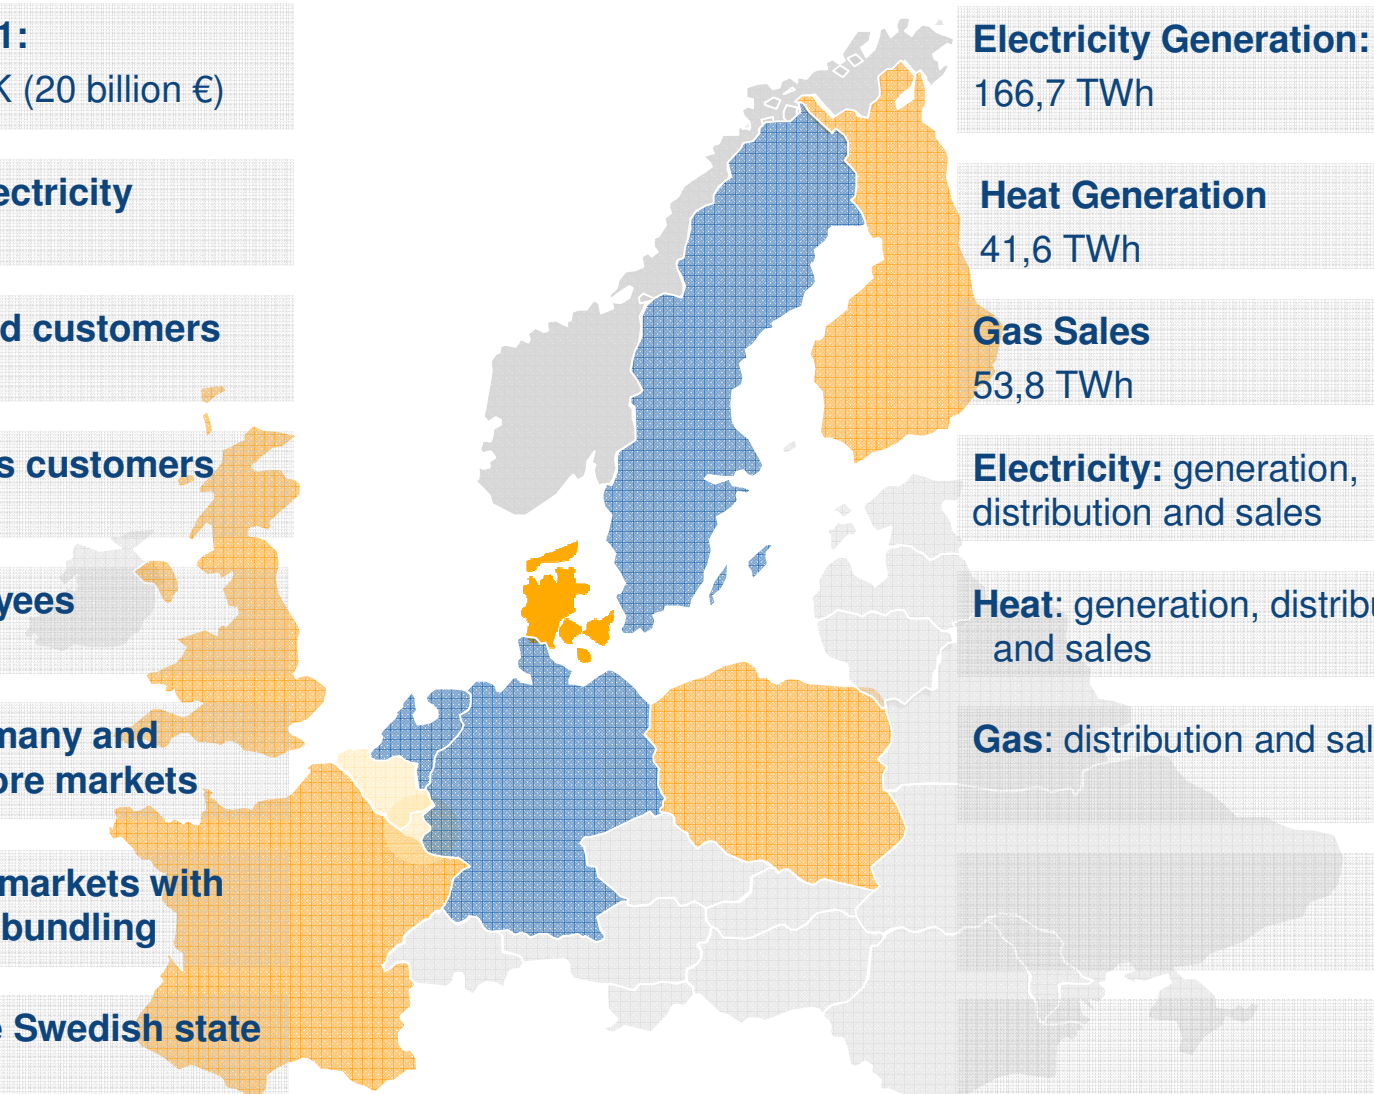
1:
K (20 billion €)

ectricity

d customers

s customers

yees

many and
ore markets

markets with
bundling

e Swedish state

Electricity Generation:
166,7 TWh

Heat Generation
41,6 TWh

Gas Sales
53,8 TWh

Electricity: generation, distribution and sales

Heat: generation, distribu and sales

Gas: distribution and sal